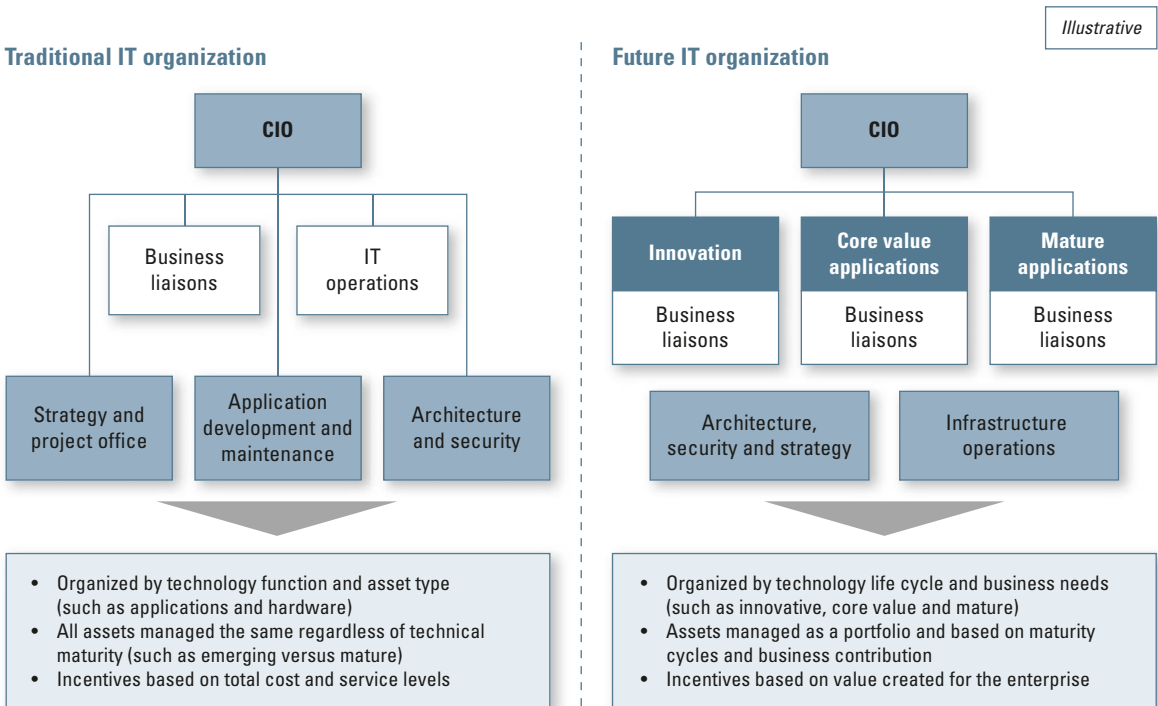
Illustrative

Traditional IT organization

CIO

Business liaisons

IT operations

Strategy and project office

Application development and maintenance

Architecture and security

- Organized by technology function and asset type (such as applications and hardware)
- All assets managed the same regardless of technical maturity (such as emerging versus mature)
- Incentives based on total cost and service levels

Future IT organization

CIO

Innovation

Business liaisons

Core value applications

Business liaisons

Mature applications

Business liaisons

Architecture, security and strategy

Infrastructure operations

- Organized by technology life cycle and business needs (such as innovative, core value and mature)
- Assets managed as a portfolio and based on maturity cycles and business contribution
- Incentives based on value created for the enterprise